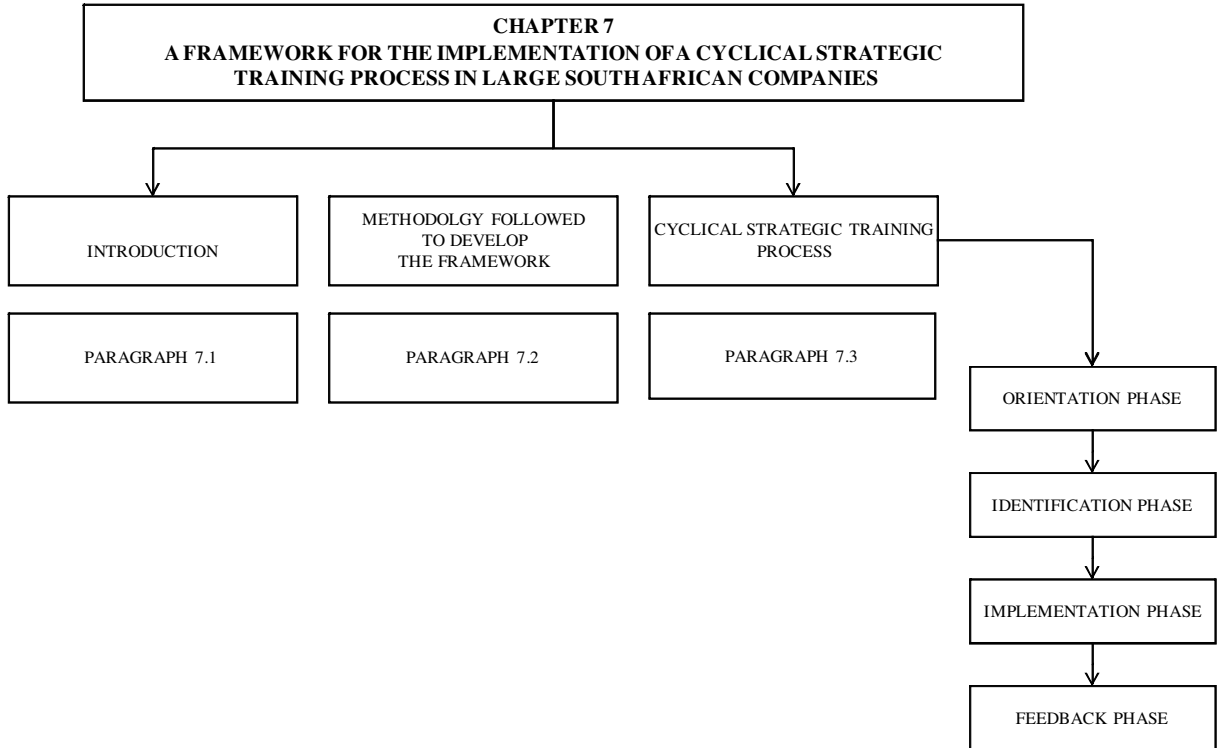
CHAPTER 7
A FRAMEWORK FOR THE IMPLEMENTATION OFA CYCLICAL STRATEGIC TRAINING PROCESS IN LARGE SOUTHAFRICAN COMPANIES

INTRODUCTION

METHODOLGY FOLLOWED TO DEVELOP THE FRAMEWORK

CYCLICAL STRATEGIC TRAINING PROCESS

PARAGRAPH 7.1

PARAGRAPH 7.2

PARAGRAPH 7.3

ORIENTATION PHASE

IDENTIFICATION PHASE

IMPLEMENTATION PHASE

FEEDBACK PHASE